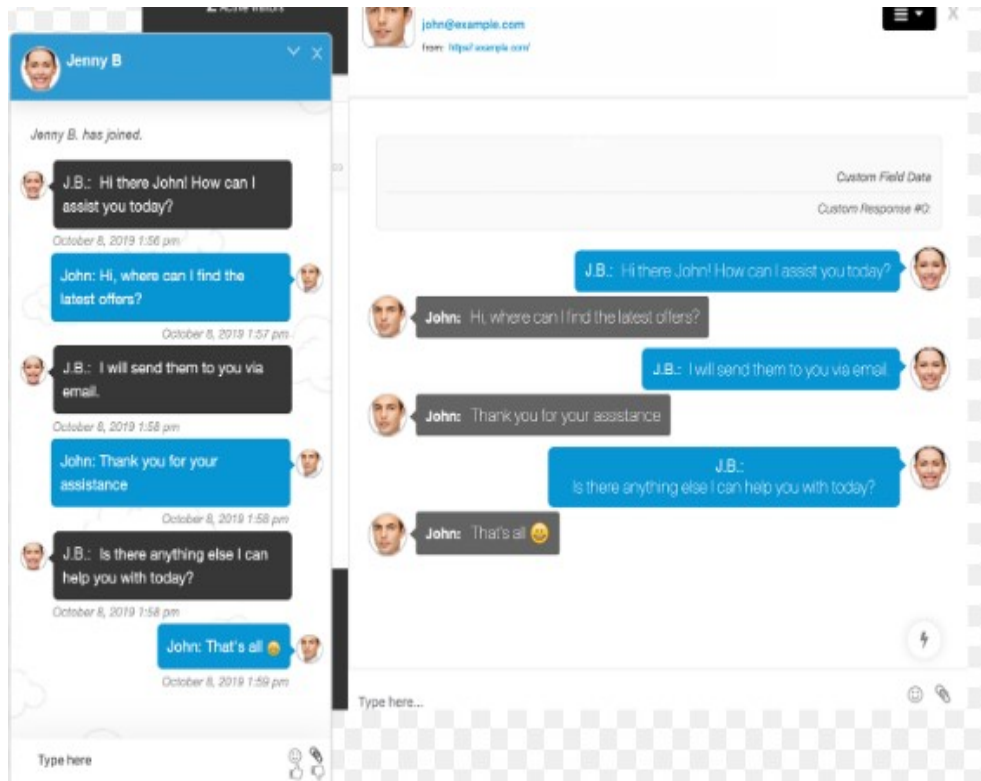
Jenny B

Jenny B. has joined.

J.B.: Hi there John! How can I assist you today?

October 8, 2019 1:56 pm

John: Hi, where can I find the latest offers?

October 8, 2019 1:57 pm

J.B.: I will send them to you via email.

October 8, 2019 1:58 pm

John: Thank you for your assistance

October 8, 2019 1:58 pm

J.B.: Is there anything else I can help you with today?

October 8, 2019 1:58 pm

John: That's all

October 8, 2019 1:59 pm

Type here

john@example.com

from: https://example.com/

Custom Field Data

Custom Response #0:

J.B.: Hi there John! How can I assist you today?

John: Hi, where can I find the latest offers?

J.B.: I will send them to you via email.

John: Thank you for your assistance

J.B.:
Is there anything else I can help you with today?

John: That's all

Type here...